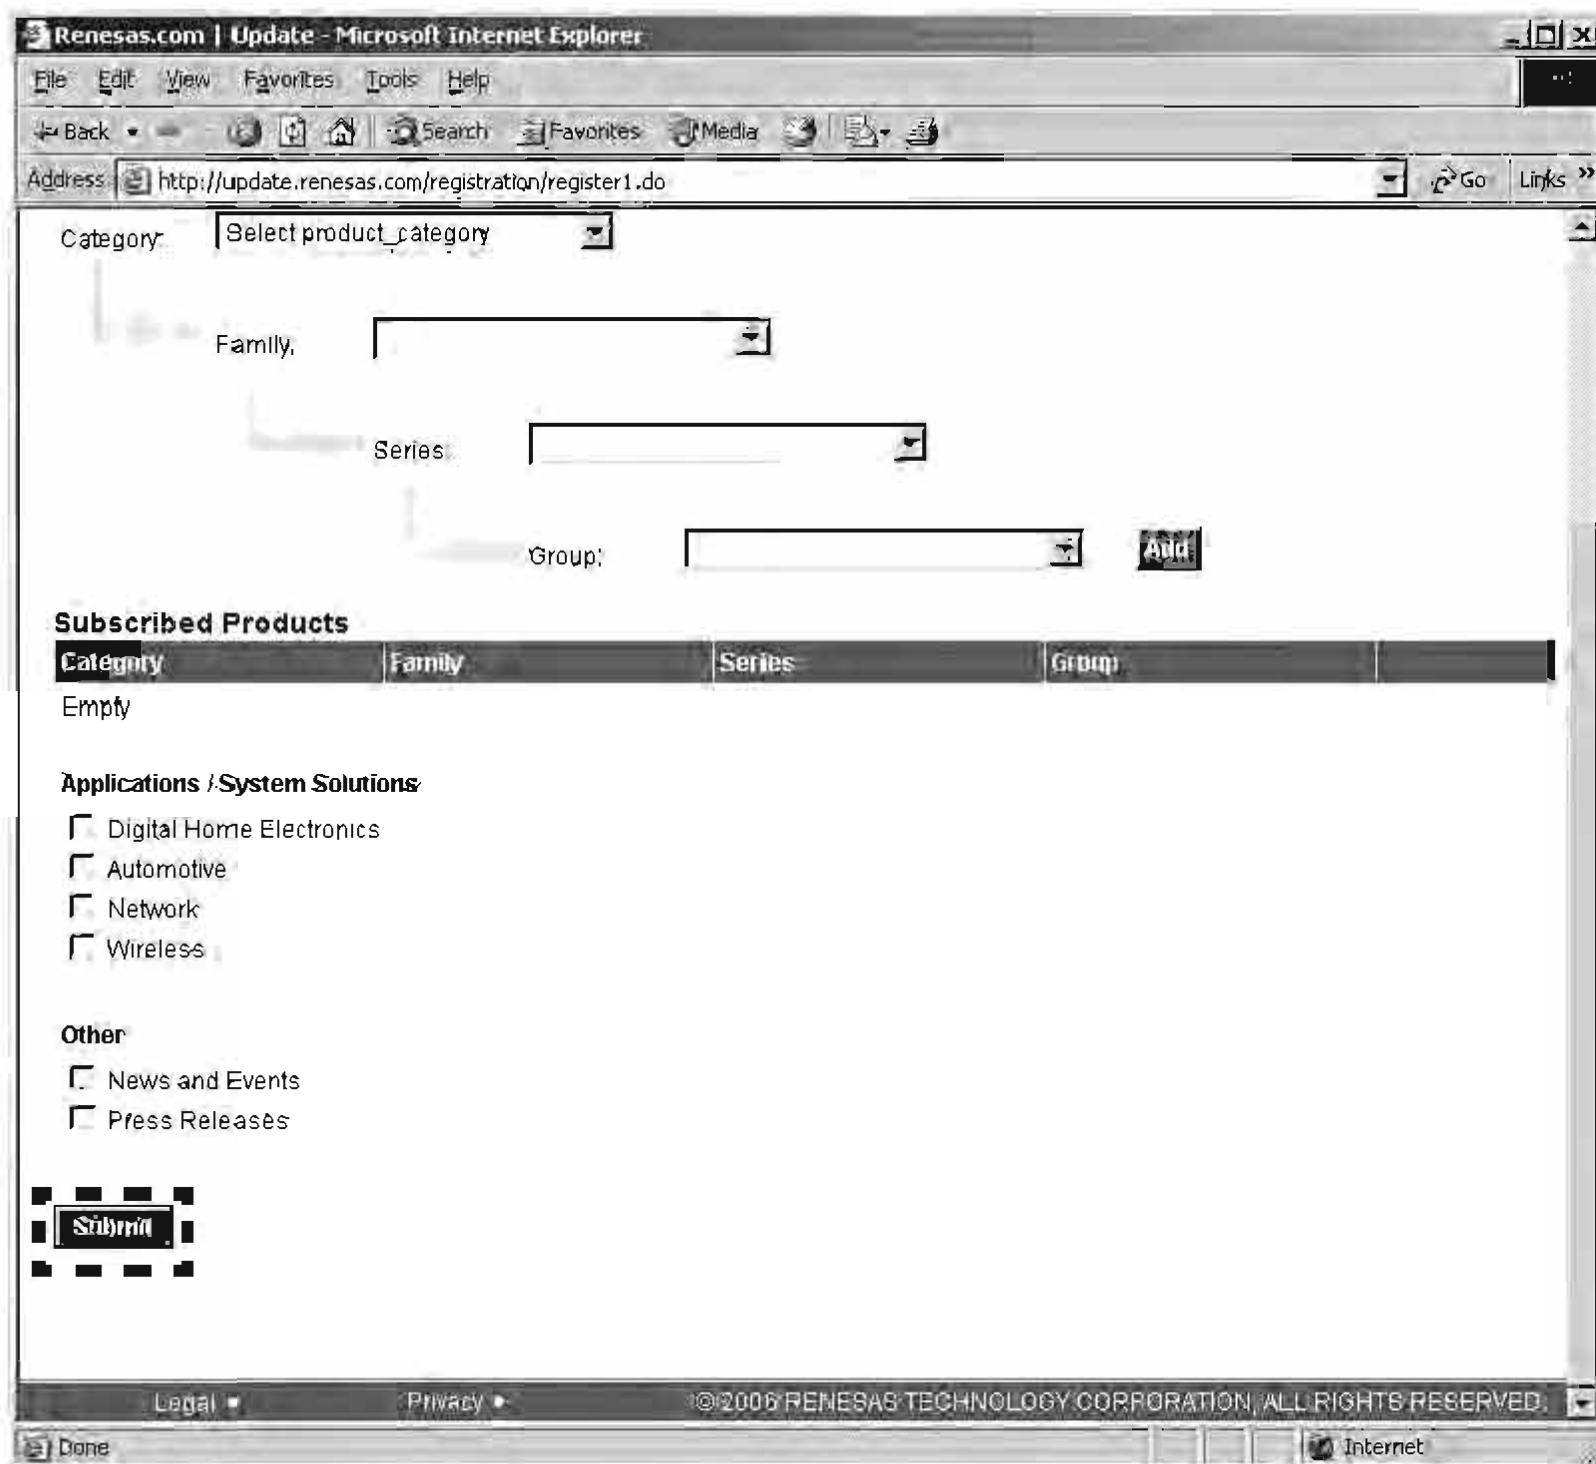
Renesas.com | Update - Microsoft Internet Explorer

File Edit View Favorites Tools Help

Back Search Favorites Media

Address http://update.renesas.com/registration/register1.do Go Links »

Category: Select product_category

Family:

Series:

Group: Add

Subscribed Products

| Category | Family | Series | Group | |
|---|---|---|---|---|
| Empty | | | | |

Applications / System Solutions

Digital Home Electronics

Automotive

Network

Wireless

Other

News and Events

Press Releases

Submit

Legal Privacy ©2006 RENESAS TECHNOLOGY CORPORATION, ALL RIGHTS RESERVED.

Done Internet